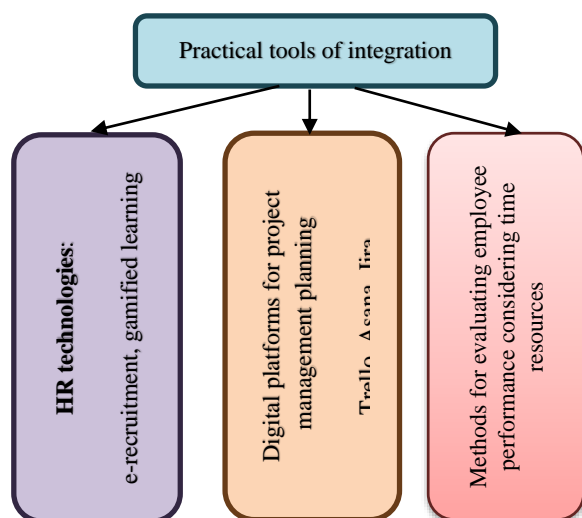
Practical tools of integration

HR technologies: e-recruitment, gamified learning

Digital platforms for project management planning

Trello, Asana, Jira

Methods for evaluating employee performance considering time resources